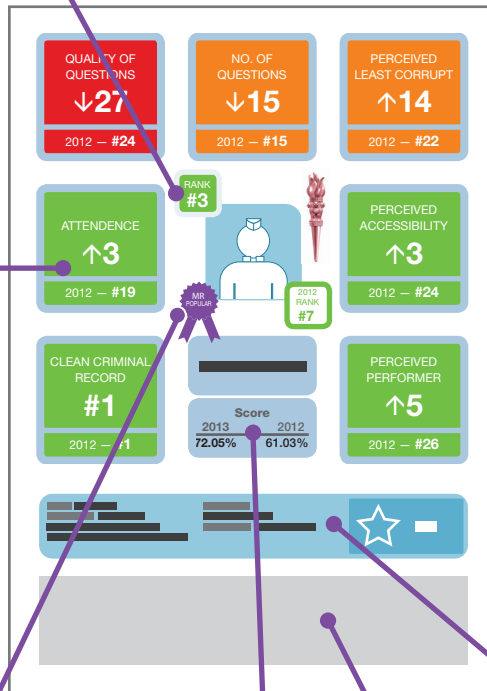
QUALITY OF QUESTIONS
↓27
2012 — #24

NO. OF QUESTIONS
↓15
2012 — #15

PERCEIVED LEAST CORRUPT
↑14
2012 — #22

RANK
#3

ATTENDENCE
↑3
2012 — #19

PERCEIVED ACCESSIBILITY
↑3
2012 — #24

2012 RANK
#7

MR POPULAR

CLEAN CRIMINAL RECORD
#1
2012 — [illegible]1

Score
2013 2012
72.05% 61.03%

PERCEIVED PERFORMER
↑5
2012 — #26